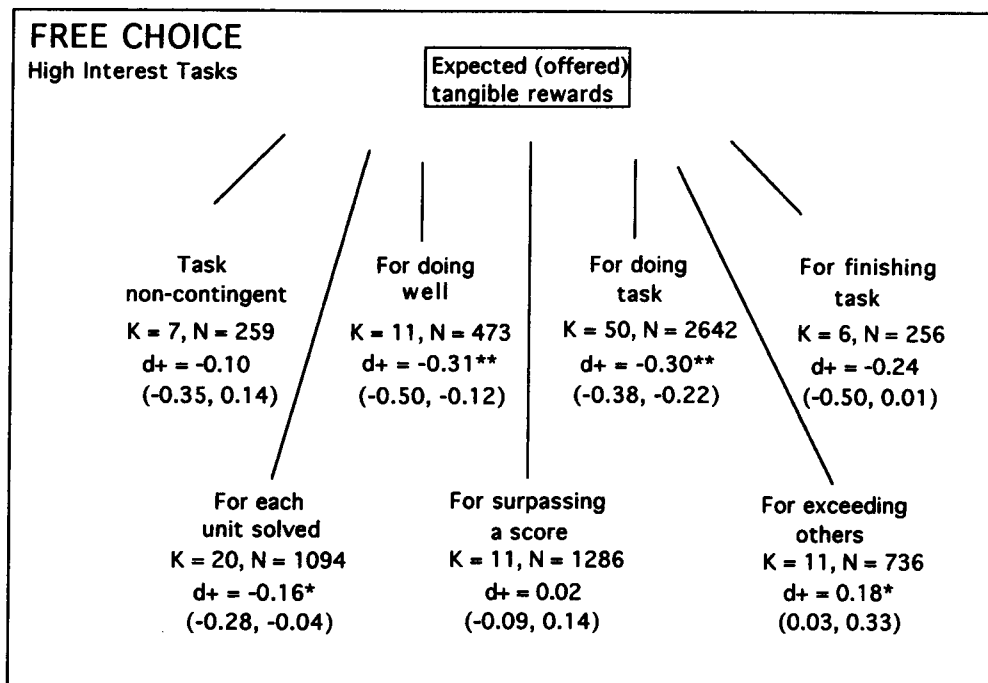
FREE CHOICE
High Interest Tasks

Expected (offered) tangible rewards

Task non-contingent
K = 7, N = 259
d+ = -0.10
(-0.35, 0.14)

For doing well
K = 11, N = 473
d+ = -0.31**
(-0.50, -0.12)

For doing task
K = 50, N = 2642
d+ = -0.30**
(-0.38, -0.22)

For finishing task
K = 6, N = 256
d+ = -0.24
(-0.50, 0.01)

For each unit solved
K = 20, N = 1094
d+ = -0.16*
(-0.28, -0.04)

For surpassing a score
K = 11, N = 1286
d+ = 0.02
(-0.09, 0.14)

For exceeding others
K = 11, N = 736
d+ = 0.18*
(0.03, 0.33)